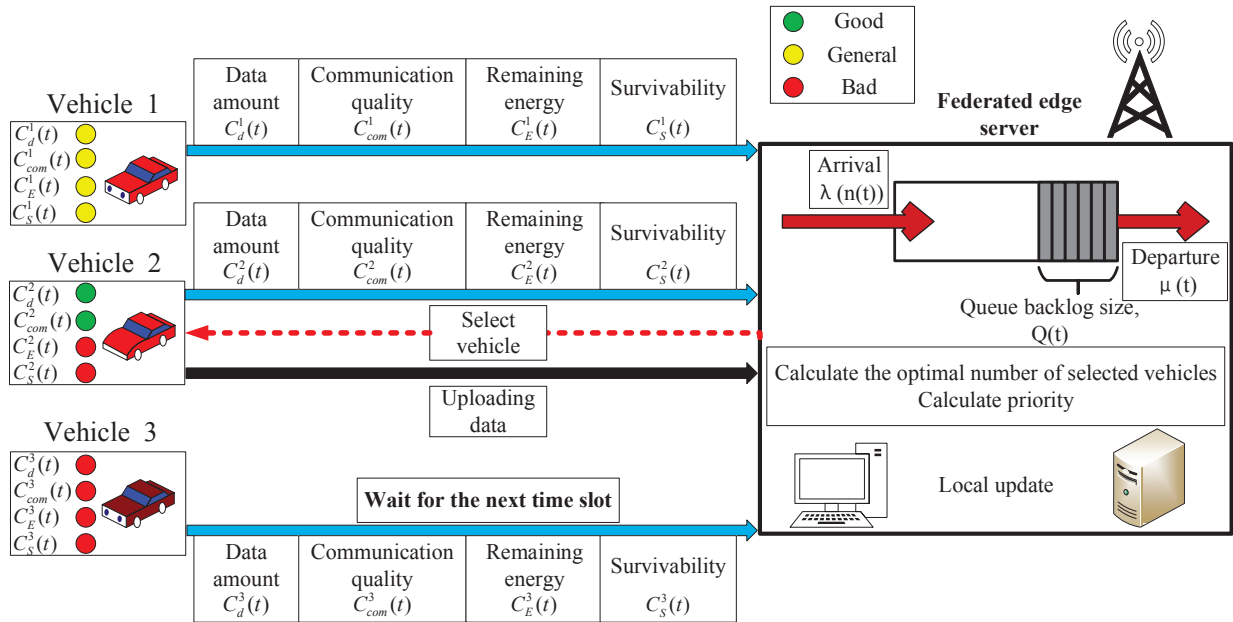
Good
General
Bad

Vehicle 1

$C_d^1(t)$
$C_{com}^1(t)$
$C_E^1(t)$
$C_S^1(t)$

| Data amount $C_d^1(t)$ | Communication quality $C_{com}^1(t)$ | Remaining energy $C_E^1(t)$ | Survivability $C_S^1(t)$ |
|---|---|---|---|

Federated edge server

Arrival λ (n(t))

Departure μ (t)

Queue backlog size, Q(t)

Vehicle 2

$C_d^2(t)$
$C_{com}^2(t)$
$C_E^2(t)$
$C_S^2(t)$

| Data amount $C_d^2(t)$ | Communication quality $C_{com}^2(t)$ | Remaining energy $C_E^2(t)$ | Survivability $C_S^2(t)$ |
|---|---|---|---|

Select vehicle

Uploading data

Calculate the optimal number of selected vehicles
Calculate priority

Vehicle 3

$C_d^3(t)$
$C_{com}^3(t)$
$C_E^3(t)$
$C_S^3(t)$

Wait for the next time slot

Local update

| Data amount $C_d^3(t)$ | Communication quality $C_{com}^3(t)$ | Remaining energy $C_E^3(t)$ | Survivability $C_S^3(t)$ |
|---|---|---|---|